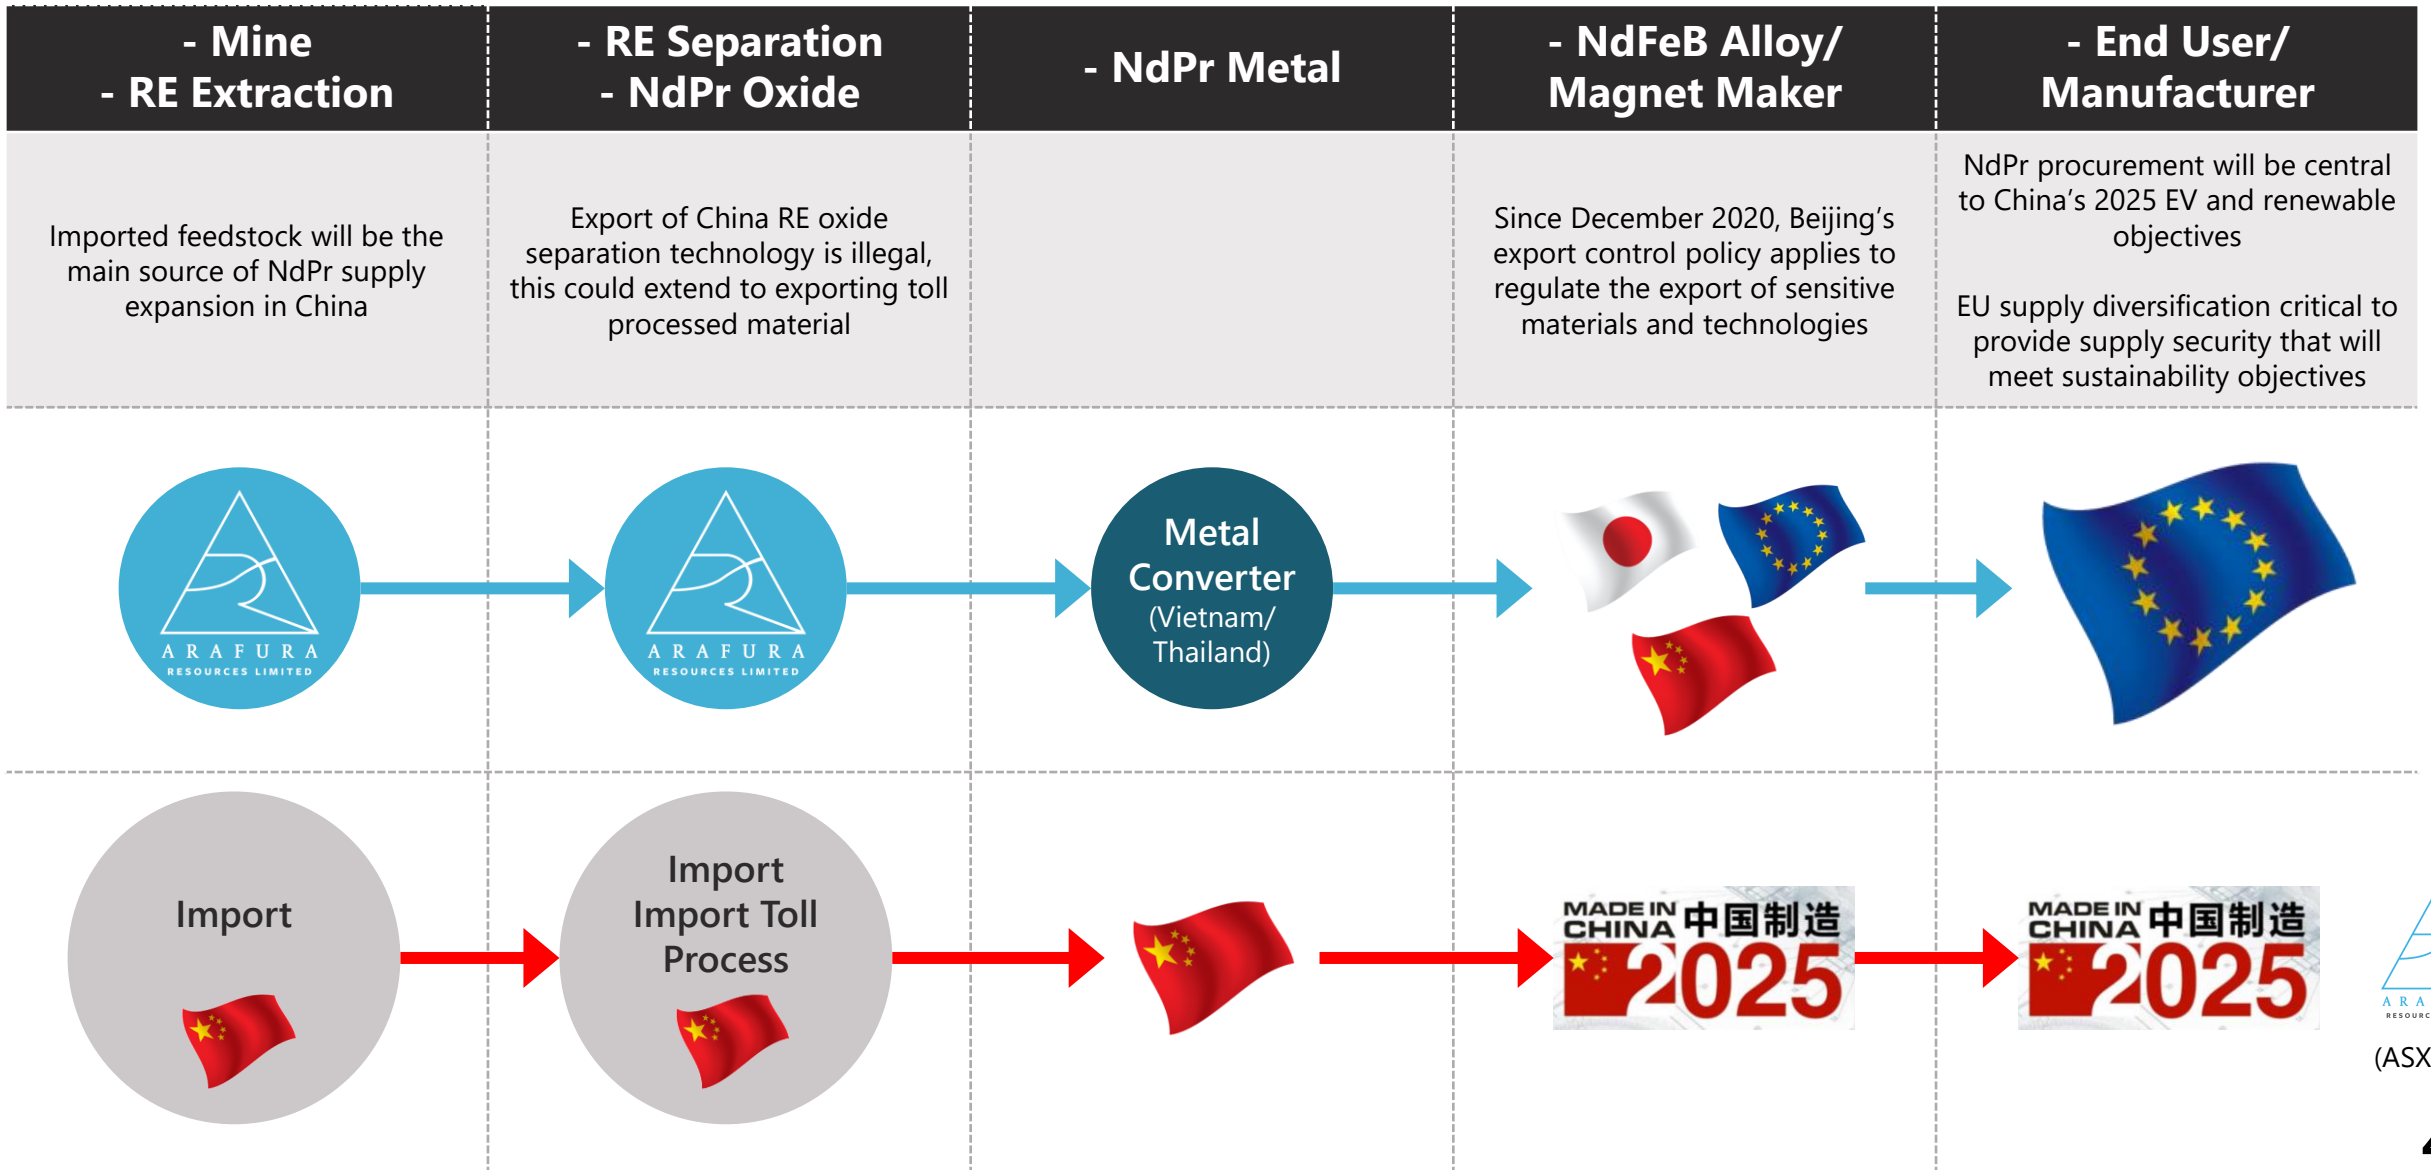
| - Mine - RE Extraction | - RE Separation - NdPr Oxide | - NdPr Metal | - NdFeB Alloy/ Magnet Maker | - End User/ Manufacturer |
|---|---|---|---|---|
| Imported feedstock will be the main source of NdPr supply expansion in China | Export of China RE oxide separation technology is illegal, this could extend to exporting toll processed material | | Since December 2020, Beijing's export control policy applies to regulate the export of sensitive materials and technologies | NdPr procurement will be central to China's 2025 EV and renewable objectives<br><br>EU supply diversification critical to provide supply security that will meet sustainability objectives |

ARAFURA RESOURCES LIMITED

ARAFURA RESOURCES LIMITED

Metal Converter (Vietnam/ Thailand)

Import

Import Import Toll Process

MADE IN CHINA 中国制造 2025

MADE IN CHINA 中国制造 2025

A R A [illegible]
RESOURC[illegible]

(ASX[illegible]